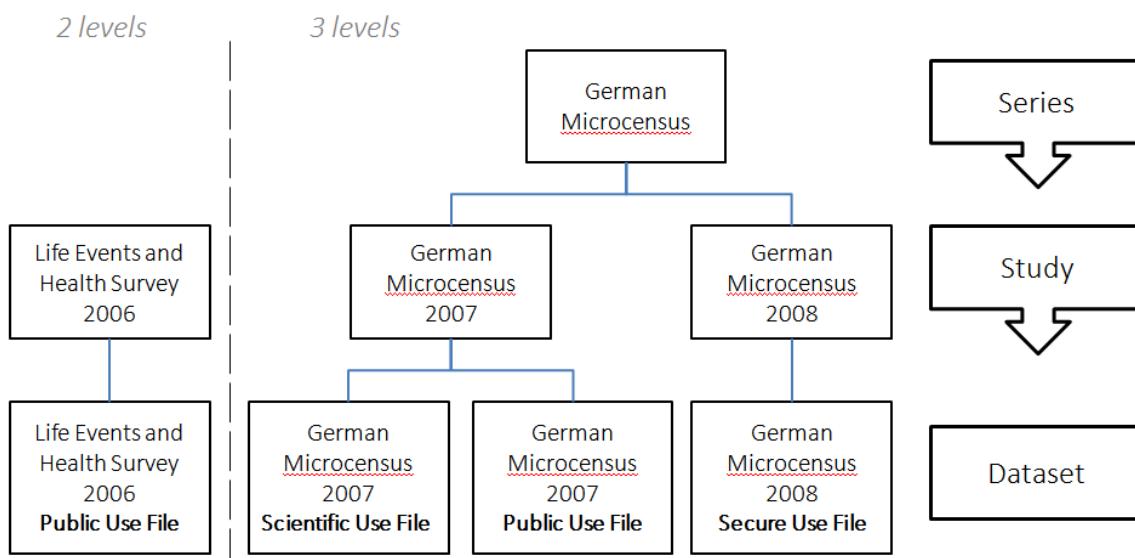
2 levels

3 levels

German Microcensus

Series

Life Events and Health Survey 2006

German Microcensus 2007

German Microcensus 2008

Study

Life Events and Health Survey 2006 **Public Use File**

German Microcensus 2007 **Scientific Use File**

German Microcensus 2007 **Public Use File**

German Microcensus 2008 **Secure Use File**

Dataset